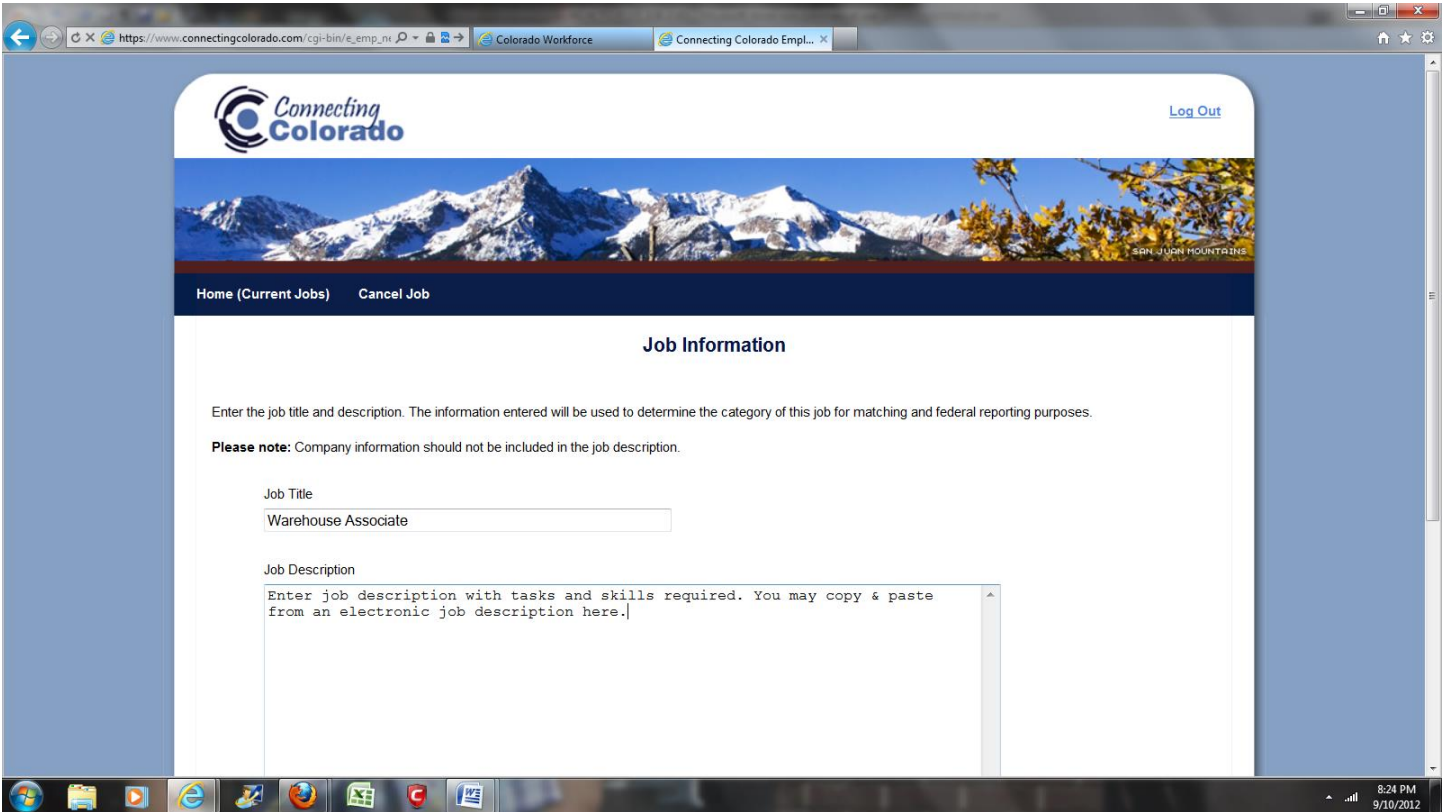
https://www.connectingcolorado.com/cgi-bin/e_emp_ne

Colorado Workforce

Connecting Colorado Empl...

Connecting Colorado

Log Out

SAN JUAN MOUNTAINS

Home (Current Jobs)   Cancel Job

Job Information

Enter the job title and description. The information entered will be used to determine the category of this job for matching and federal reporting purposes.

**Please note:** Company information should not be included in the job description.

Job Title

Warehouse Associate

Job Description

Enter job description with tasks and skills required. You may copy & paste from an electronic job description here.

8:24 PM
9/10/2012